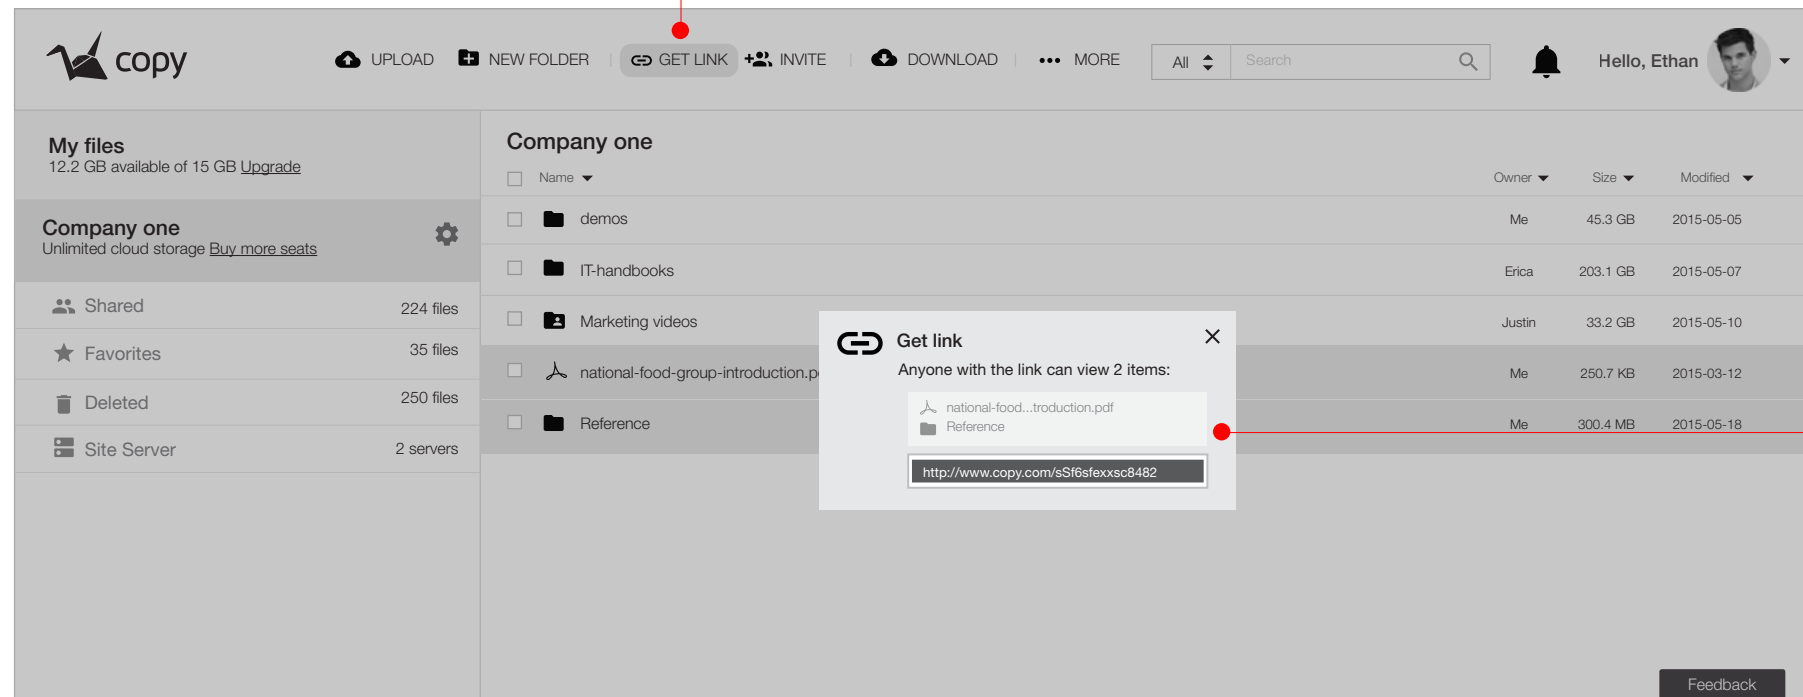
copy

UPLOAD | NEW FOLDER | GET LINK | INVITE | DOWNLOAD | MORE

All

Search

Hello, Ethan

My files
12.2 GB available of 15 GB Upgrade

Company one
Unlimited cloud storage Buy more seats

| | |
|---|---|
| Shared | 224 files |
| Favorites | 35 files |
| Deleted | 250 files |
| Site Server | 2 servers |

Company one

| Name | Owner | Size | Modified |
|---|---|---|---|
| demos | Me | 45.3 GB | 2015-05-05 |
| IT-handbooks | Erica | 203.1 GB | 2015-05-07 |
| Marketing videos | Justin | 33.2 GB | 2015-05-10 |
| national-food-group-introduction.p | Me | 250.7 KB | 2015-03-12 |
| Reference | Me | 300.4 MB | 2015-05-18 |

Get link
Anyone with the link can view 2 items:
national-food...troduction.pdf
Reference
http://www.copy.com/sSf6sfexxsc8482

Feedback